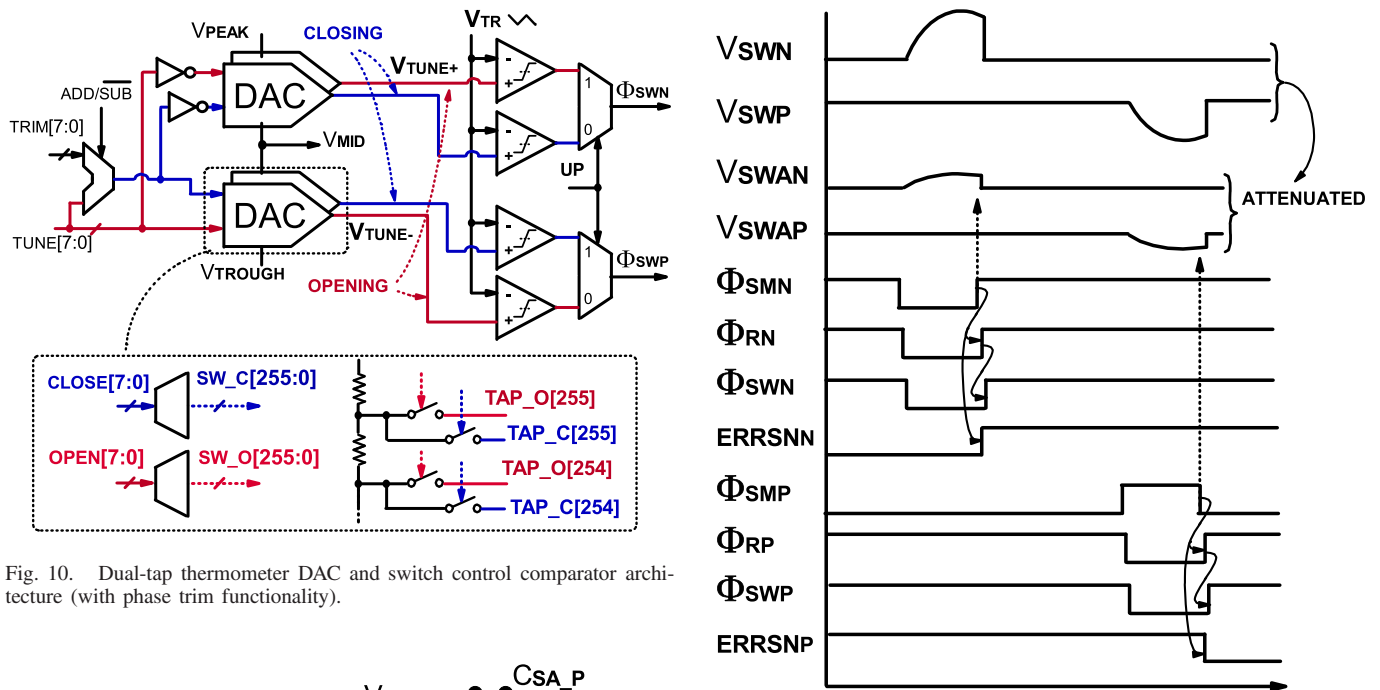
VPEAK
CLOSING
VTR
ADD/$\overline{\text{SUB}}$
DAC
VTUNE+
TRIM[7:0]
VMID
1
0
ΦSWN
UP
DAC
VTUNE-
TUNE[7:0]
VTROUGH
OPENING
1
0
ΦSWP
CLOSE[7:0]
SW_C[255:0]
TAP_O[255]
TAP_C[255]
OPEN[7:0]
SW_O[255:0]
TAP_O[254]
TAP_C[254]

Fig. 10. Dual-tap thermometer DAC and switch control comparator architecture (with phase trim functionality).

CSA_P

VSWN
VSWP
VSWAN
ATTENUATED
VSWAP
ΦSMN
ΦRN
ΦSWN
ERRSNN
ΦSMP
ΦRP
ΦSWP
ERRSNP